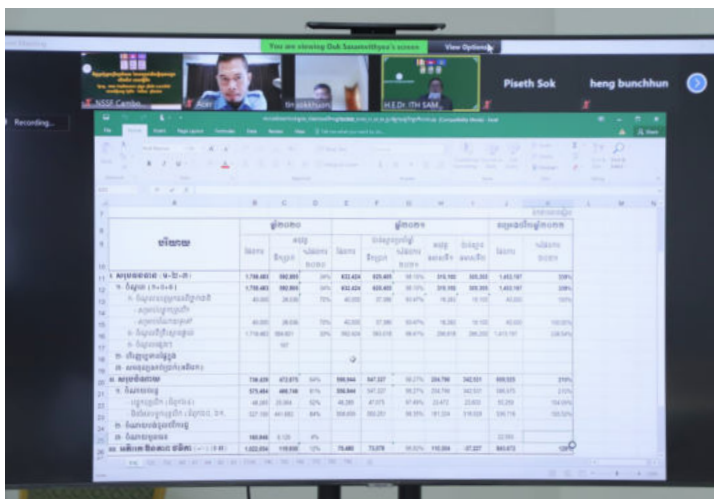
You are viewing Duk Sasamettyea's screen

View Options

NSSF Cambo...

Recording...

Piseth Sok

heng bunchhun

H.E.Dr. ITH SAM...

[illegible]

| | A | B | C | D | E | F | G | H | I | J | K |
|---|---|---|---|---|---|---|---|---|---|---|---|
| 11 | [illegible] | 1,788,483 | 592,005 | 34% | 632,424 | 620,405 | 98.10% | 315,190 | 305,203 | 1,452,197 | 338% |
| 12 | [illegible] | 1,788,483 | 592,005 | 34% | 632,424 | 620,405 | 98.10% | 315,190 | 305,203 | 1,452,197 | 338% |
| 20 | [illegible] | 736,429 | 472,075 | 64% | 590,944 | 547,327 | 98.27% | 234,790 | 342,521 | 999,525 | 210% |
| 21 | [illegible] | 575,484 | 466,746 | 81% | 556,944 | 547,327 | 98.27% | 234,790 | 342,521 | 999,525 | 215% |
| 25 | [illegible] | 160,946 | 5,120 | 3% | | | | | | 32,000 | |
| 26 | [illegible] | 1,022,054 | 119,930 | 12% | 75,480 | 73,078 | 96.82% | 110,394 | -37,327 | 843,672 | 128% |